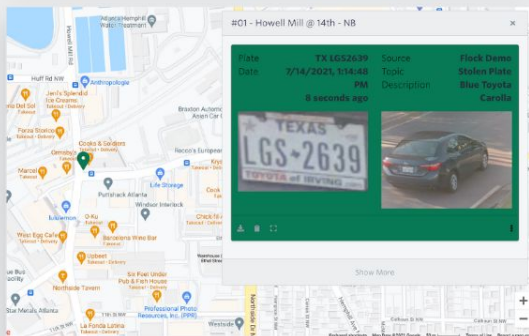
#01 - Howell Mill @ 14th - NB

×

| Plate | TX LGS2639 | Source | Flock Demo |
|---|---|---|---|
| Date | 7/14/2021, 1:14:48 PM | Topic | Stolen Plate |
| | 8 seconds ago | Description | Blue Toyota Carolla |

TEXAS
LGS 2639
TOYOTA of IRVING

Show More

Alliance Hemphill Reuben Treatment
Howell Mill Rd
Huff Rd NW
Anthropologie
Jeni's Splendid Ice Creams
Del Sol Cantina
Forza Storico
Cooks & Soldiers
Braxton Automotive
Necco's European
Marcel
Puttshack Atlanta
Life Storage
Windsor Interlock
Chick-fil-A
Bellemon
O-Ku
Barcelona Wine Bar
West Egg Cafe
Upbeat
Northside Tavern
Six Feet Under Pub & Fish House
Professional Photo Resources, Inc. (PPR)
La Fonda Latina
Metals Atlanta
Westside
Northside Dr NW
Takeout · Delivery